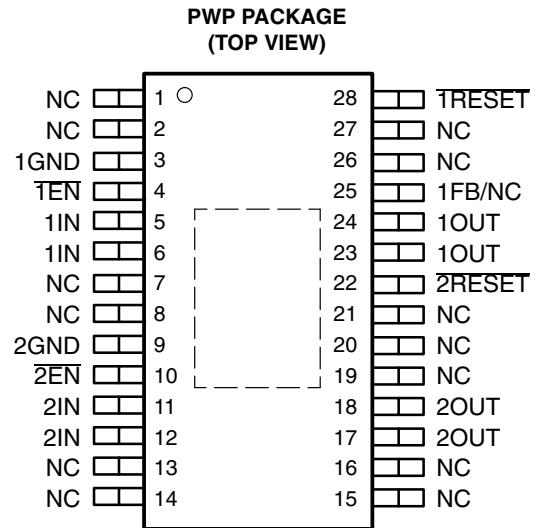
PWP PACKAGE
(TOP VIEW)

NC 1
NC 2
1GND 3
$\overline{1EN}$ 4
1IN 5
1IN 6
NC 7
NC 8
2GND 9
$\overline{2EN}$ 10
2IN 11
2IN 12
NC 13
NC 14

28 $\overline{1RESET}$
27 NC
26 NC
25 1FB/NC
24 1OUT
23 1OUT
22 $\overline{2RESET}$
21 NC
20 NC
19 NC
18 2OUT
17 2OUT
16 NC
15 NC